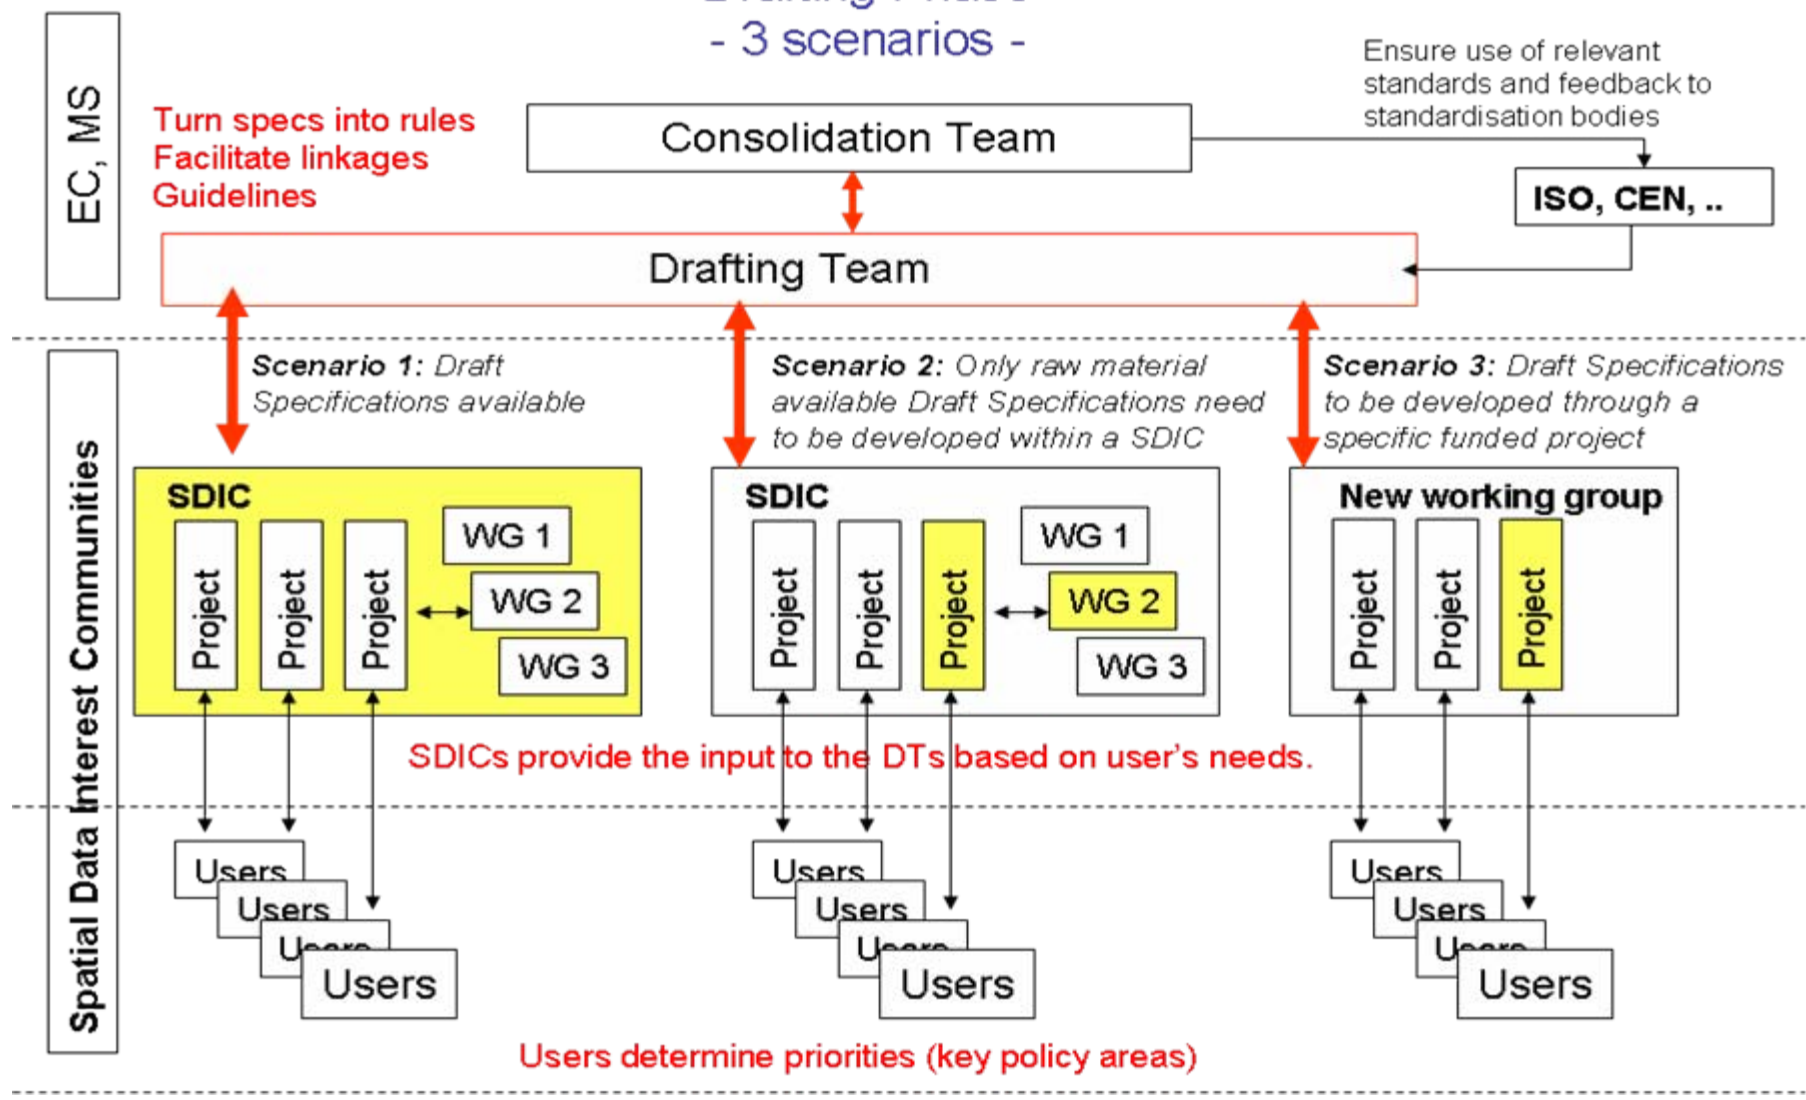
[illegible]
- 3 scenarios -

EC, MS

Turn specs into rules
Facilitate linkages
Guidelines

Consolidation Team

Ensure use of relevant standards and feedback to standardisation bodies

ISO, CEN, ..

Drafting Team

Spatial Data Interest Communities

**Scenario 1:** *Draft Specifications available*

**Scenario 2:** *Only raw material available Draft Specifications need to be developed within a SDIC*

**Scenario 3:** *Draft Specifications to be developed through a specific funded project*

SDIC
Project
Project
Project
WG 1
WG 2
WG 3

SDIC
Project
Project
Project
WG 1
WG 2
WG 3

New working group
Project
Project
Project

SDICs provide the input to the DTs based on user's needs.

Users
Users
Users
Users

Users
Users
Users
Users

Users
Users
Users
Users

Users determine priorities (key policy areas)